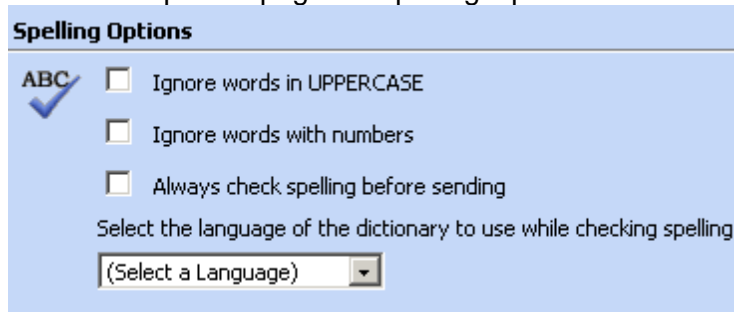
Spelling Options

ABC

Ignore words in UPPERCASE

Ignore words with numbers

Always check spelling before sending

Select the language of the dictionary to use while checking spelling

(Select a Language)